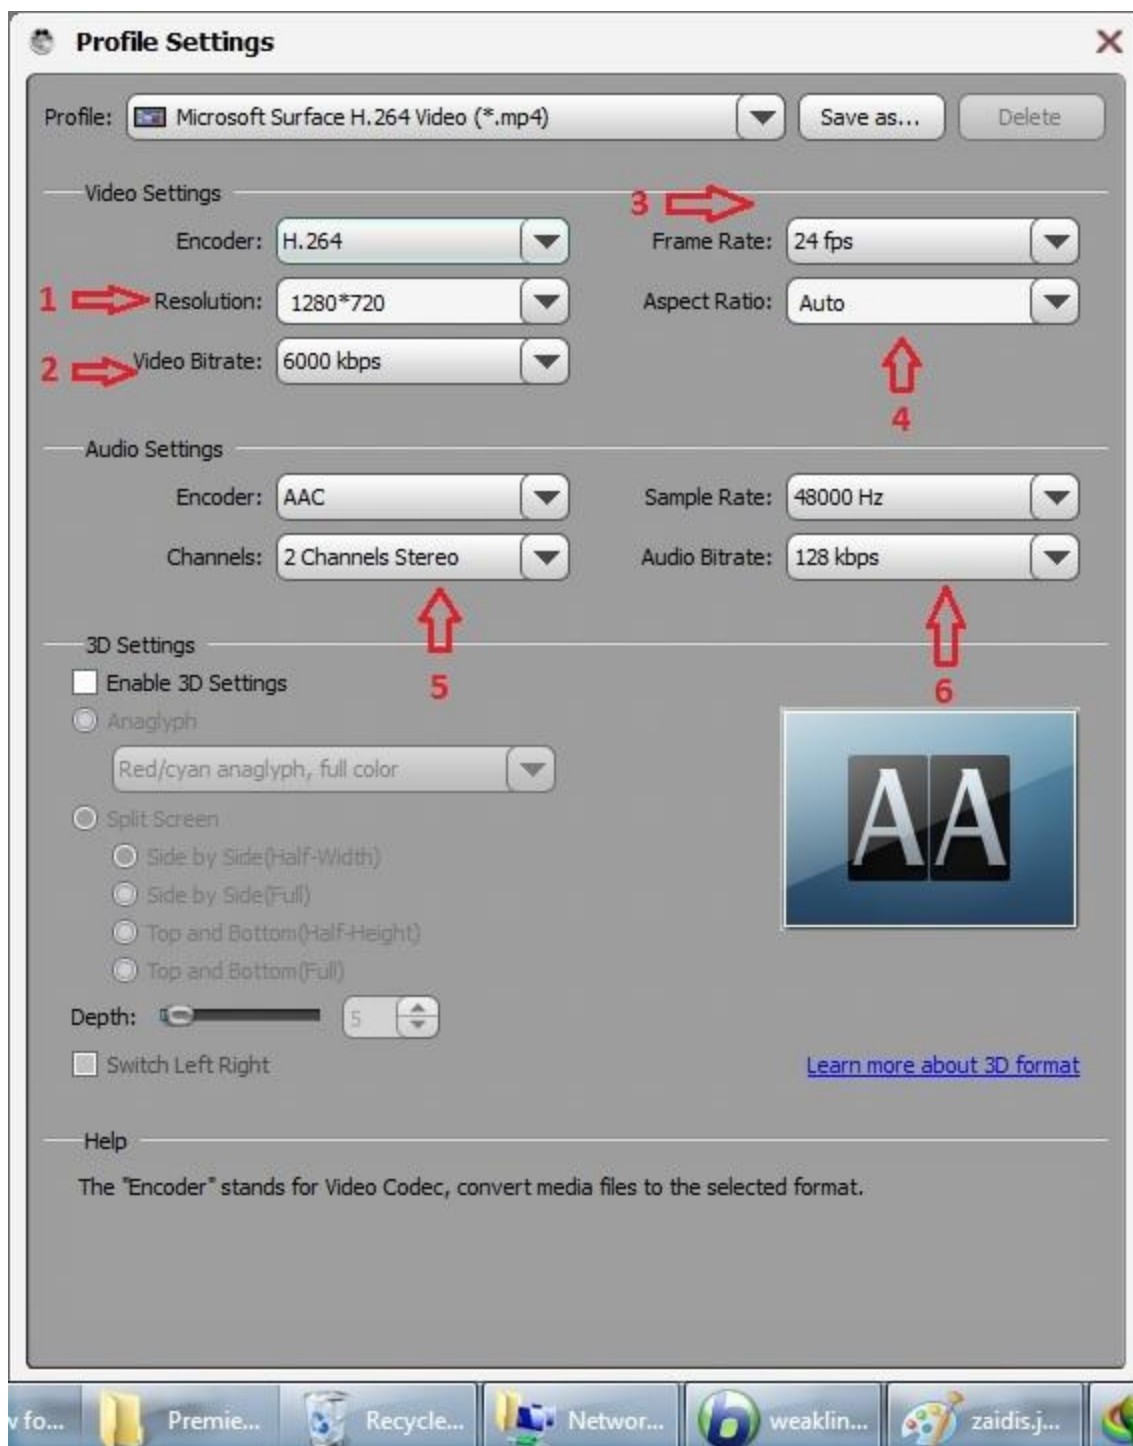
Profile Settings

Profile: Microsoft Surface H.264 Video (*.mp4) Save as... Delete

Video Settings

3

Encoder: H.264

Frame Rate: 24 fps

1 Resolution: 1280*720

Aspect Ratio: Auto

2 Video Bitrate: 6000 kbps

4

Audio Settings

Encoder: AAC

Sample Rate: 48000 Hz

Channels: 2 Channels Stereo

Audio Bitrate: 128 kbps

3D Settings

Enable 3D Settings

5

6

Anaglyph

Red/cyan anaglyph, full color

Split Screen

Side by Side(Half-Width)

Side by Side(Full)

Top and Bottom(Half-Height)

Top and Bottom(Full)

AA

Depth: 5

Switch Left Right

Learn more about 3D format

Help

The "Encoder" stands for Video Codec, convert media files to the selected format.

fo... Premie... Recycle... Networ... weaklin... zaidis.j...